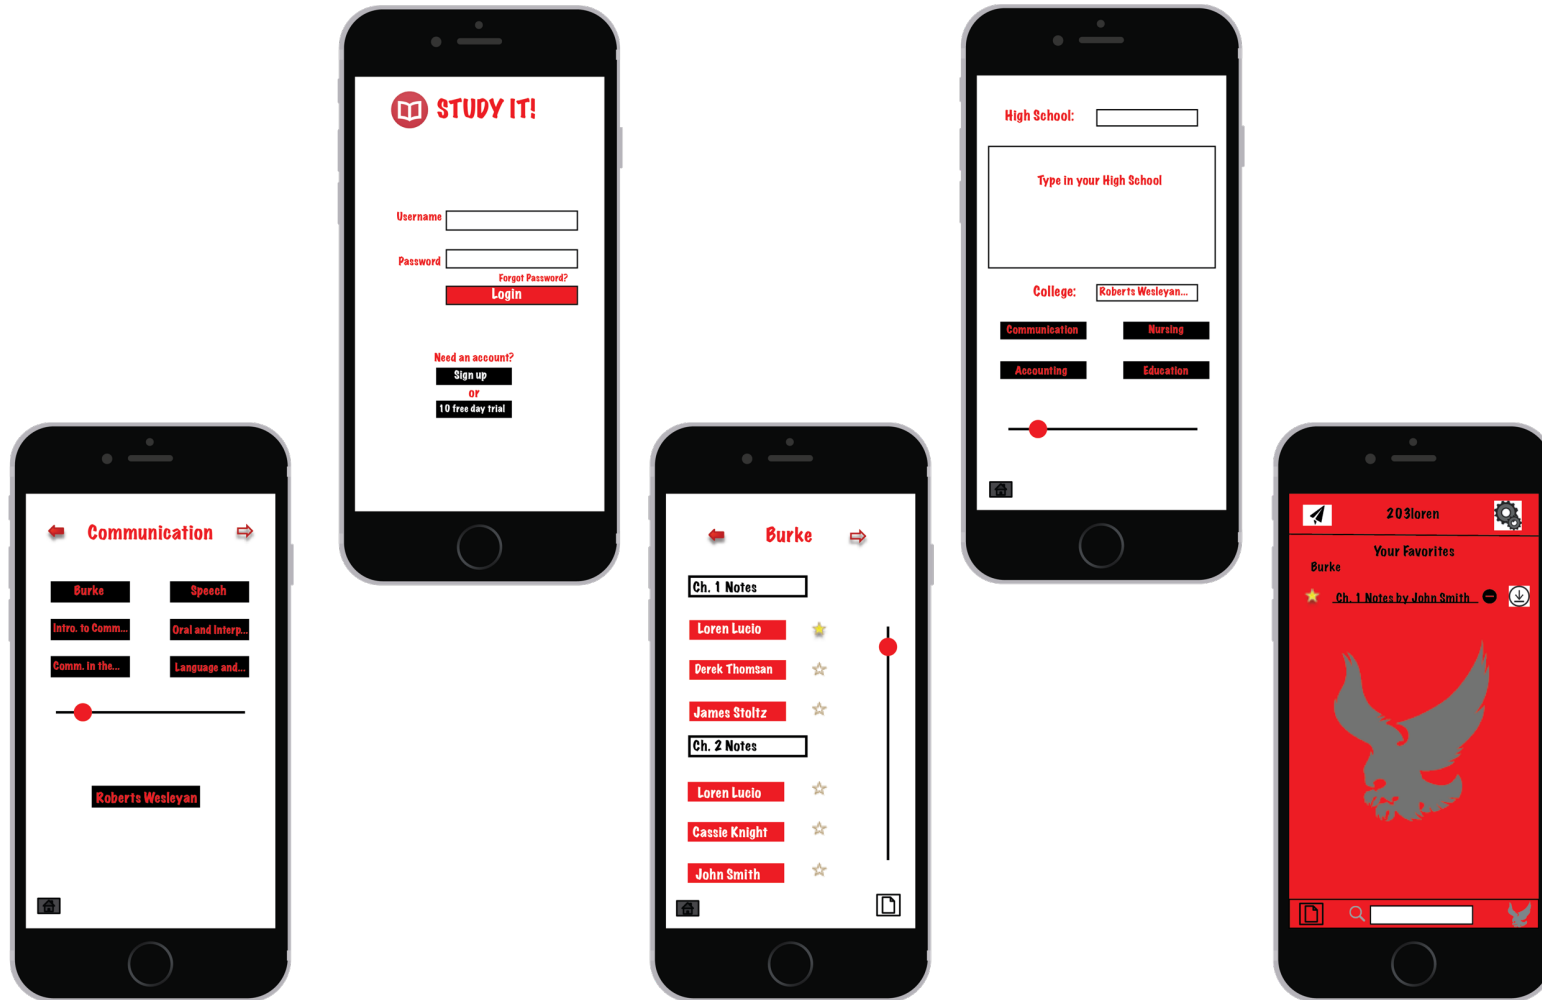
STUDY IT!

Username

Password

Forgot Password?

Login

Need an account?

Sign up

or

10 free day trial

High School:

Type in your High School

College: Roberts Wesleyan...

Communication

Nursing

Accounting

Education

Communication

Burke

Speech

Intro. to Comm...

Oral and Interp...

Comm. in the...

Language and...

Roberts Wesleyan

Burke

Ch. 1 Notes

Loren Lucio

Derek Thomsan

James Stoltz

Ch. 2 Notes

Loren Lucio

Cassie Knight

John Smith

203loren

Your Favorites

Burke

Ch. 1 Notes by John Smith